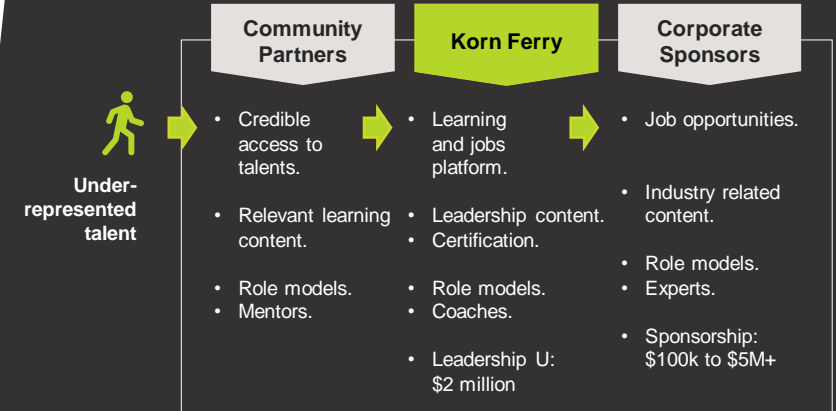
Under-represented talent

Community Partners

- Credible access to talents.
- Relevant learning content.
- Role models.
- Mentors.

Korn Ferry

- Learning and jobs platform.
- Leadership content.
- Certification.
- Role models.
- Coaches.
- Leadership U: $2 million

Corporate Sponsors

- Job opportunities.
- Industry related content.
- Role models.
- Experts.
- Sponsorship: $100k to $5M+